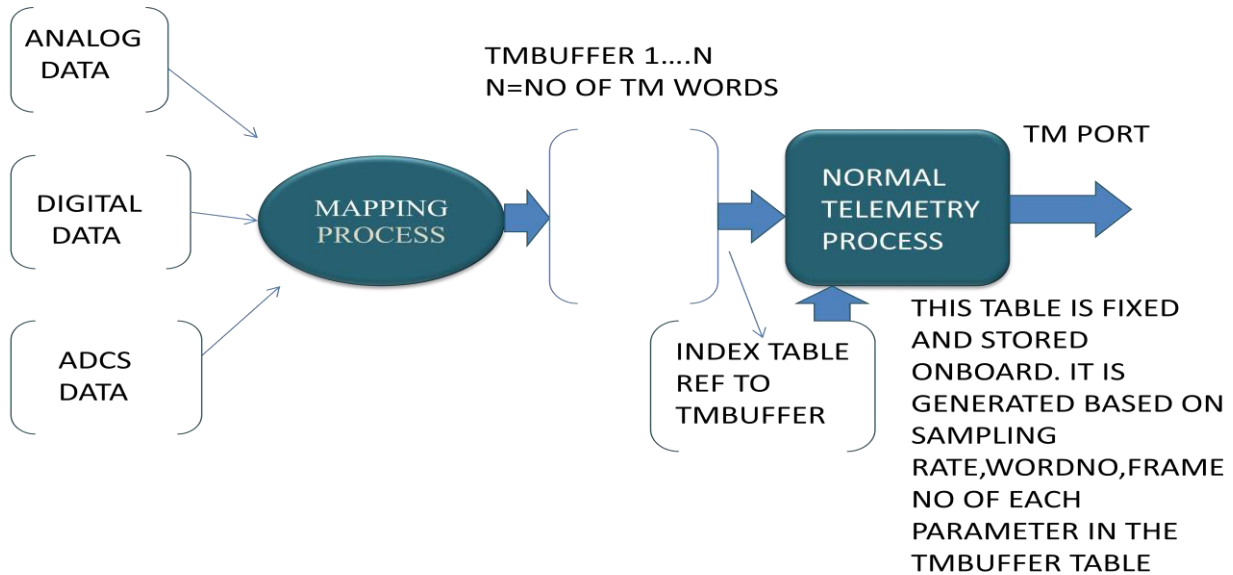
ANALOG DATA

DIGITAL DATA

ADCS DATA

MAPPING PROCESS

TMBUFFER 1....N
N=NO OF TM WORDS

NORMAL TELEMETRY PROCESS

TM PORT

INDEX TABLE REF TO TMBUFFER

THIS TABLE IS FIXED AND STORED ONBOARD. IT IS GENERATED BASED ON SAMPLING RATE,WORDNO,FRAME NO OF EACH PARAMETER IN THE TMBUFFER TABLE